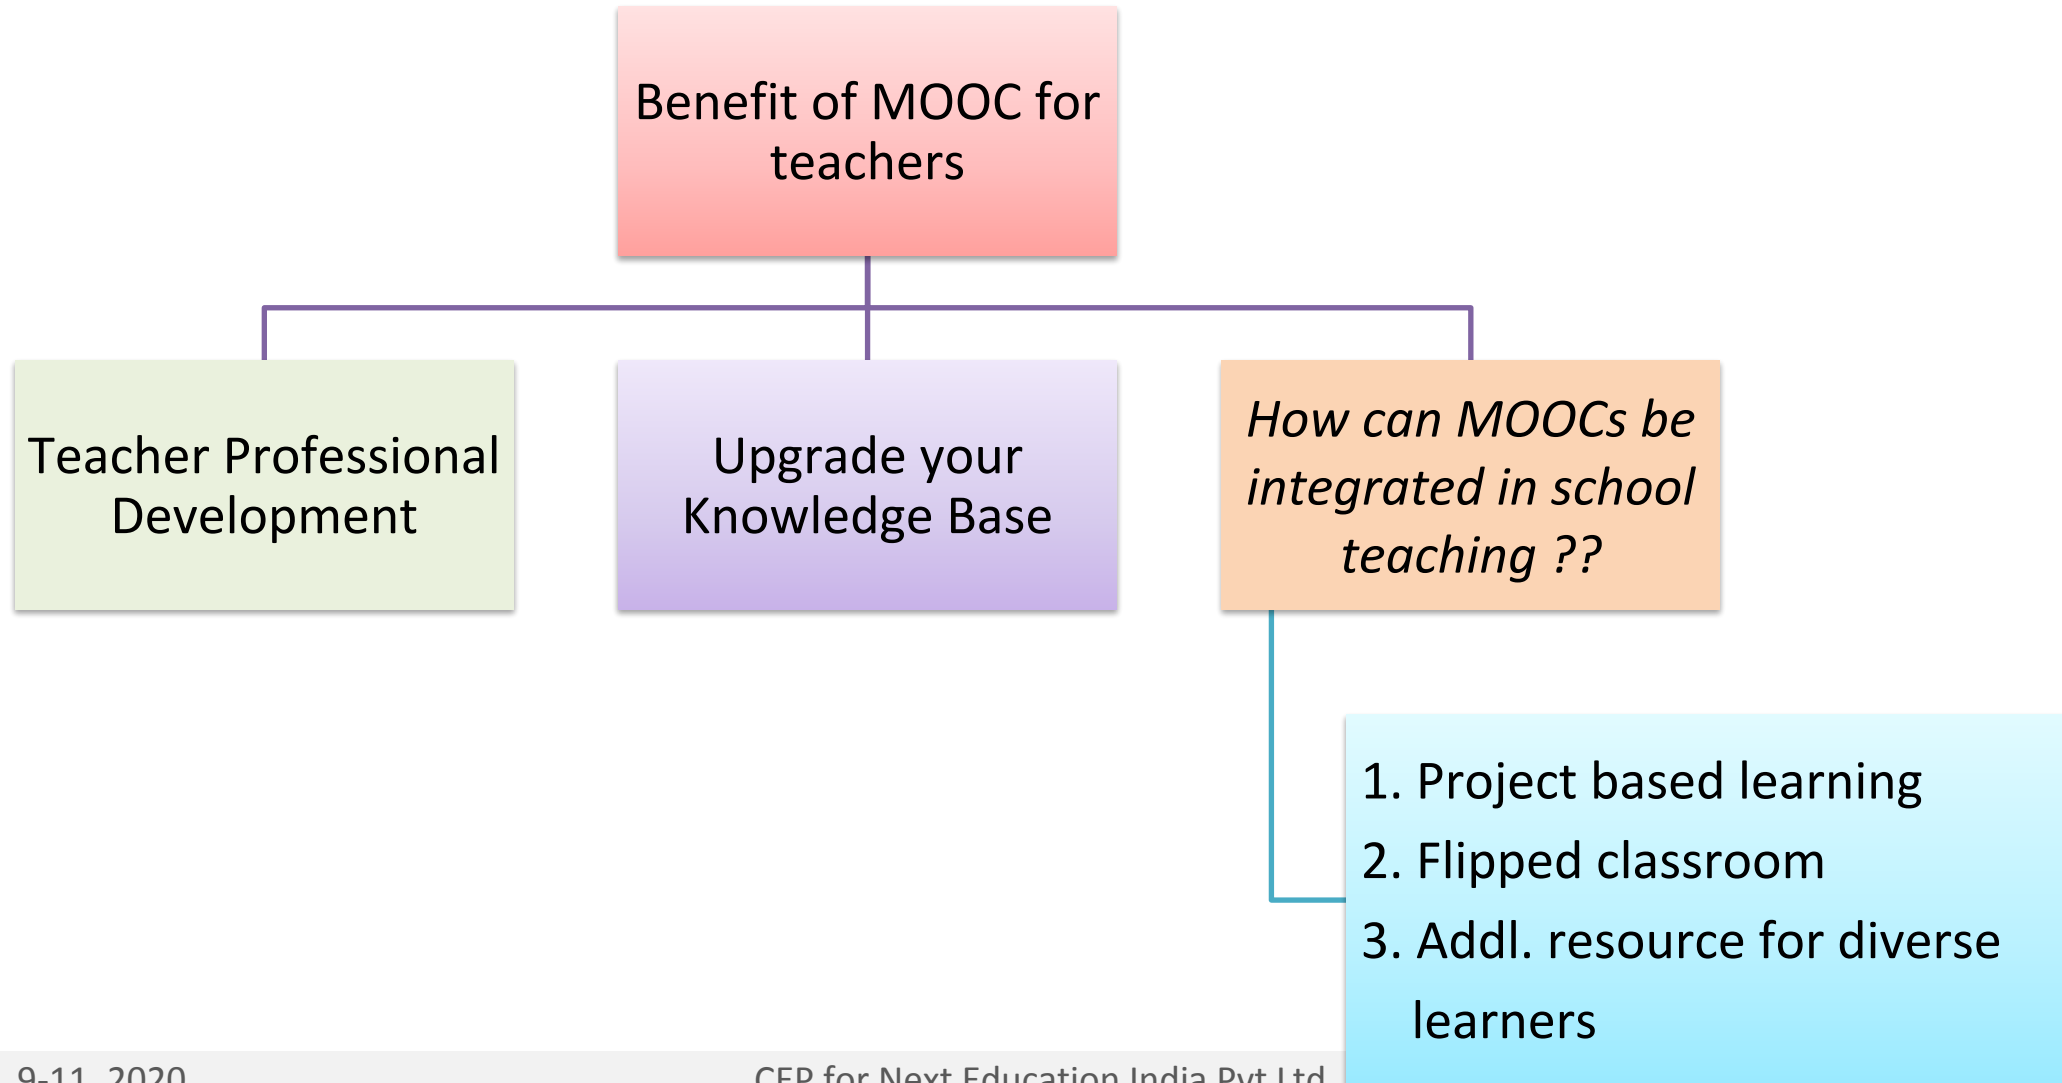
Benefit of MOOC for teachers

Teacher Professional Development

Upgrade your Knowledge Base

*How can MOOCs be integrated in school teaching ??*

1. Project based learning
2. Flipped classroom
3. Addl. resource for diverse learners

9-11, 2020

CEP for Next Education India Pvt Ltd